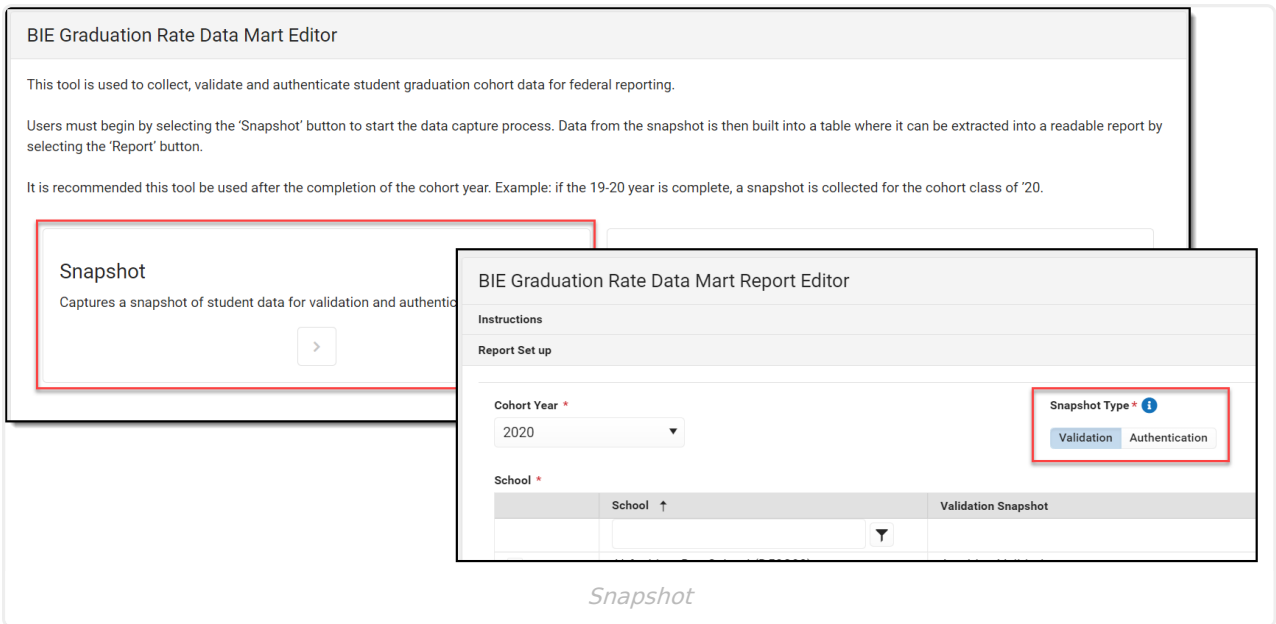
BIE Graduation Rate Data Mart Editor

This tool is used to collect, validate and authenticate student graduation cohort data for federal reporting.

Users must begin by selecting the 'Snapshot' button to start the data capture process. Data from the snapshot is then built into a table where it can be extracted into a readable report by selecting the 'Report' button.

It is recommended this tool be used after the completion of the cohort year. Example: if the 19-20 year is complete, a snapshot is collected for the cohort class of '20.

Snapshot

Captures a snapshot of student data for validation and authentic

BIE Graduation Rate Data Mart Report Editor

Instructions

Report Set up

Cohort Year *

2020

Snapshot Type *

Validation Authentication

School *

| | School ↑ | Validation Snapshot |
|---|---|---|
| | | |
| | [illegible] | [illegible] |

Snapshot